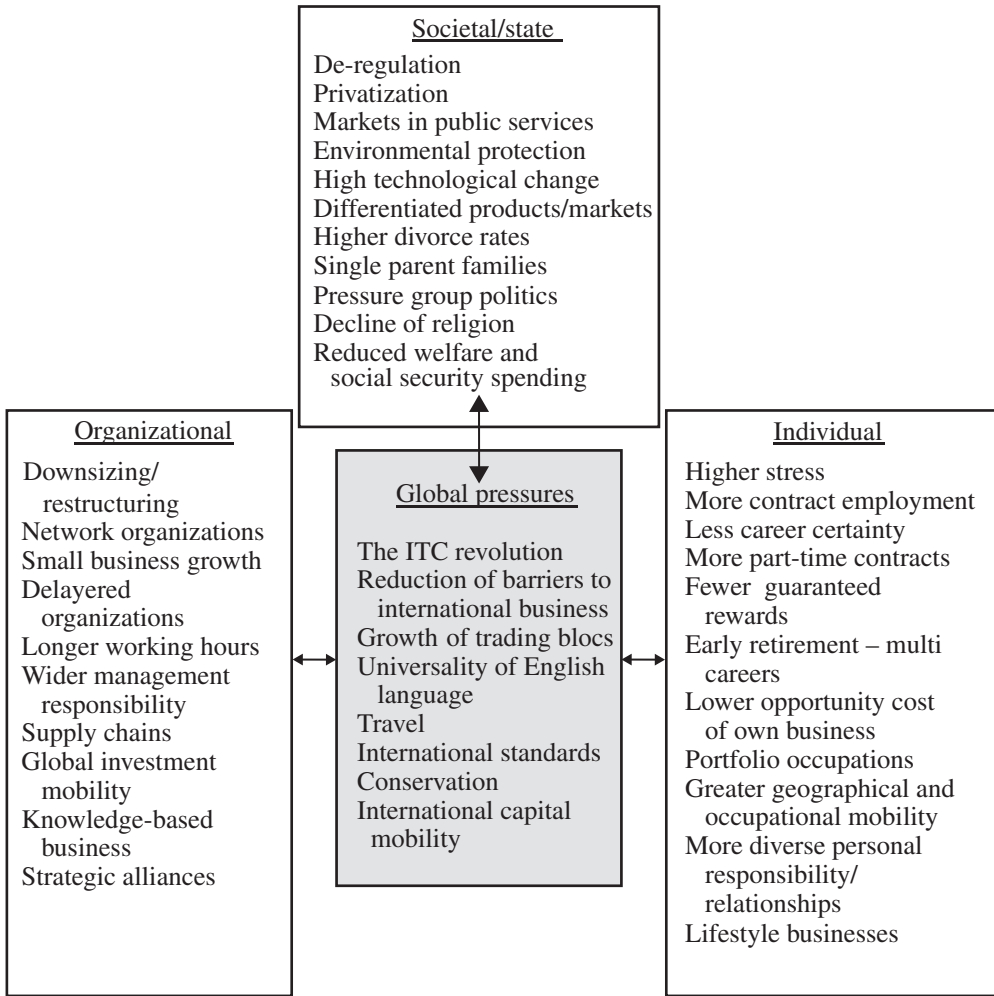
Societal/state

De-regulation
Privatization
Markets in public services
Environmental protection
High technological change
Differentiated products/markets
Higher divorce rates
Single parent families
Pressure group politics
Decline of religion
Reduced welfare and social security spending

Organizational

Downsizing/ restructuring
Network organizations
Small business growth
Delayered organizations
Longer working hours
Wider management responsibility
Supply chains
Global investment mobility
Knowledge-based business
Strategic alliances

Global pressures

The ITC revolution
Reduction of barriers to international business
Growth of trading blocs
Universality of English language
Travel
International standards
Conservation
International capital mobility

Individual

Higher stress
More contract employment
Less career certainty
More part-time contracts
Fewer guaranteed rewards
Early retirement – multi careers
Lower opportunity cost of own business
Portfolio occupations
Greater geographical and occupational mobility
More diverse personal responsibility/ relationships
Lifestyle businesses